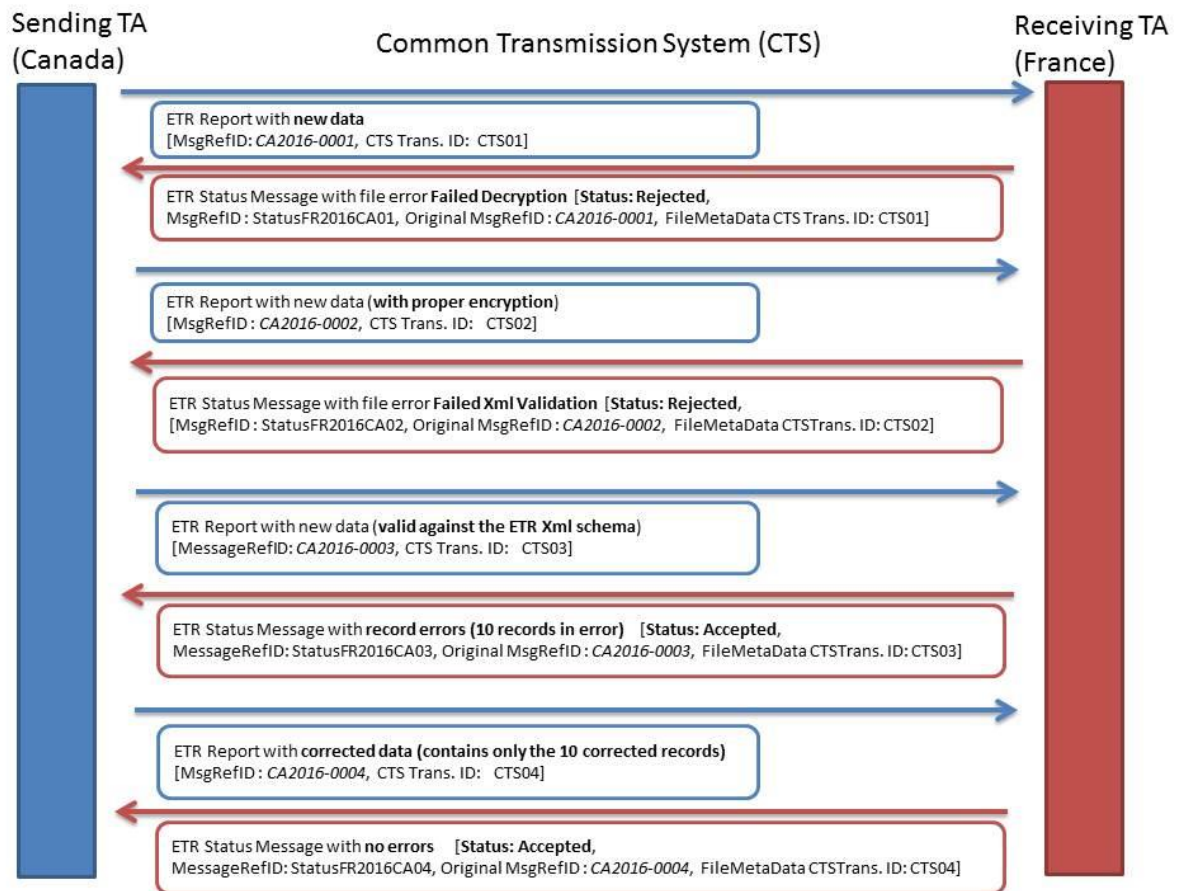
Sending TA (Canada)

Common Transmission System (CTS)

Receiving TA (France)

ETR Report with new data
[MsgRefID: CA2016-0001, CTS Trans. ID: CTS01]

ETR Status Message with file error Failed Decryption [Status: Rejected, MsgRefID : StatusFR2016CA01, Original MsgRefID : CA2016-0001, FileMetaData CTS Trans. ID: CTS01]

ETR Report with new data (with proper encryption)
[MsgRefID : CA2016-0002, CTS Trans. ID: CTS02]

ETR Status Message with file error Failed Xml Validation [Status: Rejected,
[MsgRefID : StatusFR2016CA02, Original MsgRefID : CA2016-0002, FileMetaData CTSTrans. ID: CTS02]

ETR Report with new data (valid against the ETR Xml schema)
[MessageRefID: CA2016-0003, CTS Trans. ID: CTS03]

ETR Status Message with record errors (10 records in error) [Status: Accepted, MessageRefID: StatusFR2016CA03, Original MsgRefID : CA2016-0003, FileMetaData CTSTrans. ID: CTS03]

ETR Report with corrected data (contains only the 10 corrected records)
[MsgRefID : CA2016-0004, CTS Trans. ID: CTS04]

ETR Status Message with no errors [Status: Accepted, MessageRefID: StatusFR2016CA04, Original MsgRefID : CA2016-0004, FileMetaData CTSTrans. ID: CTS04]